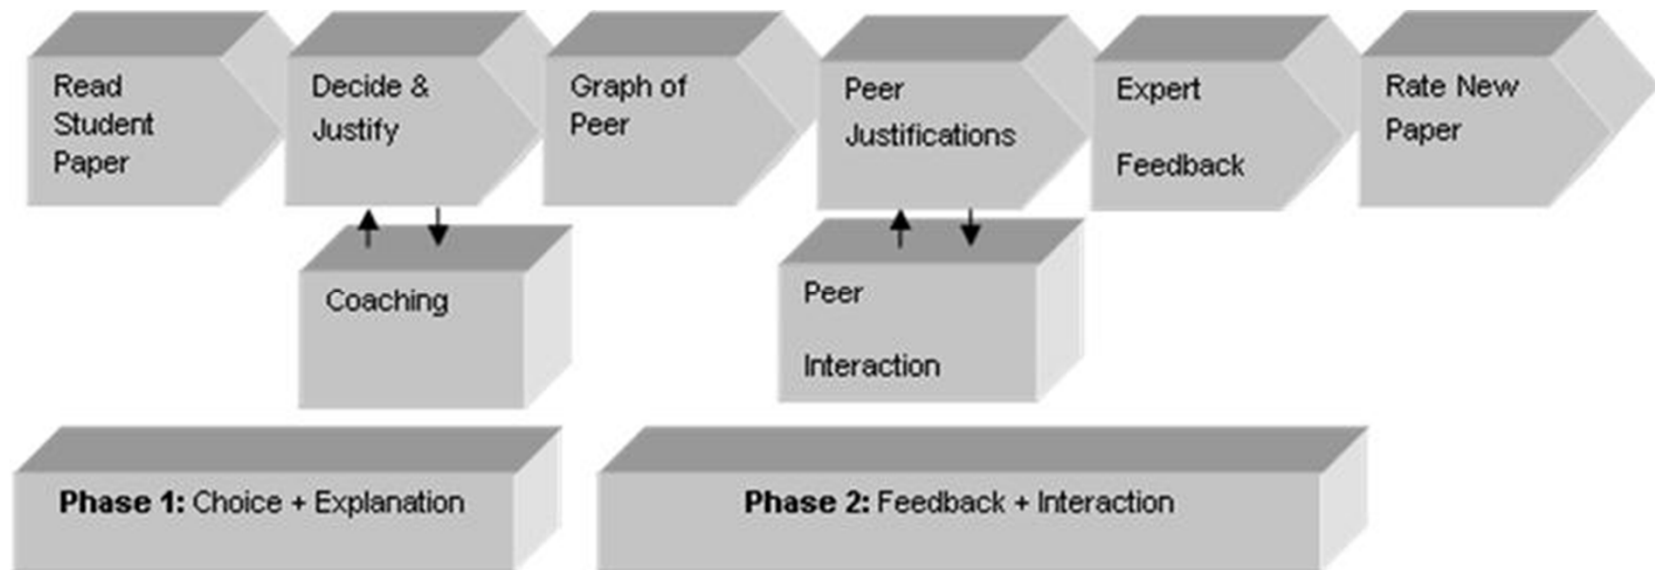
Read Student Paper

Decide & Justify

Graph of Peer

Peer Justifications

Expert Feedback

Rate New Paper

Coaching

Peer Interaction

**Phase 1:** Choice + Explanation

**Phase 2:** Feedback + Interaction